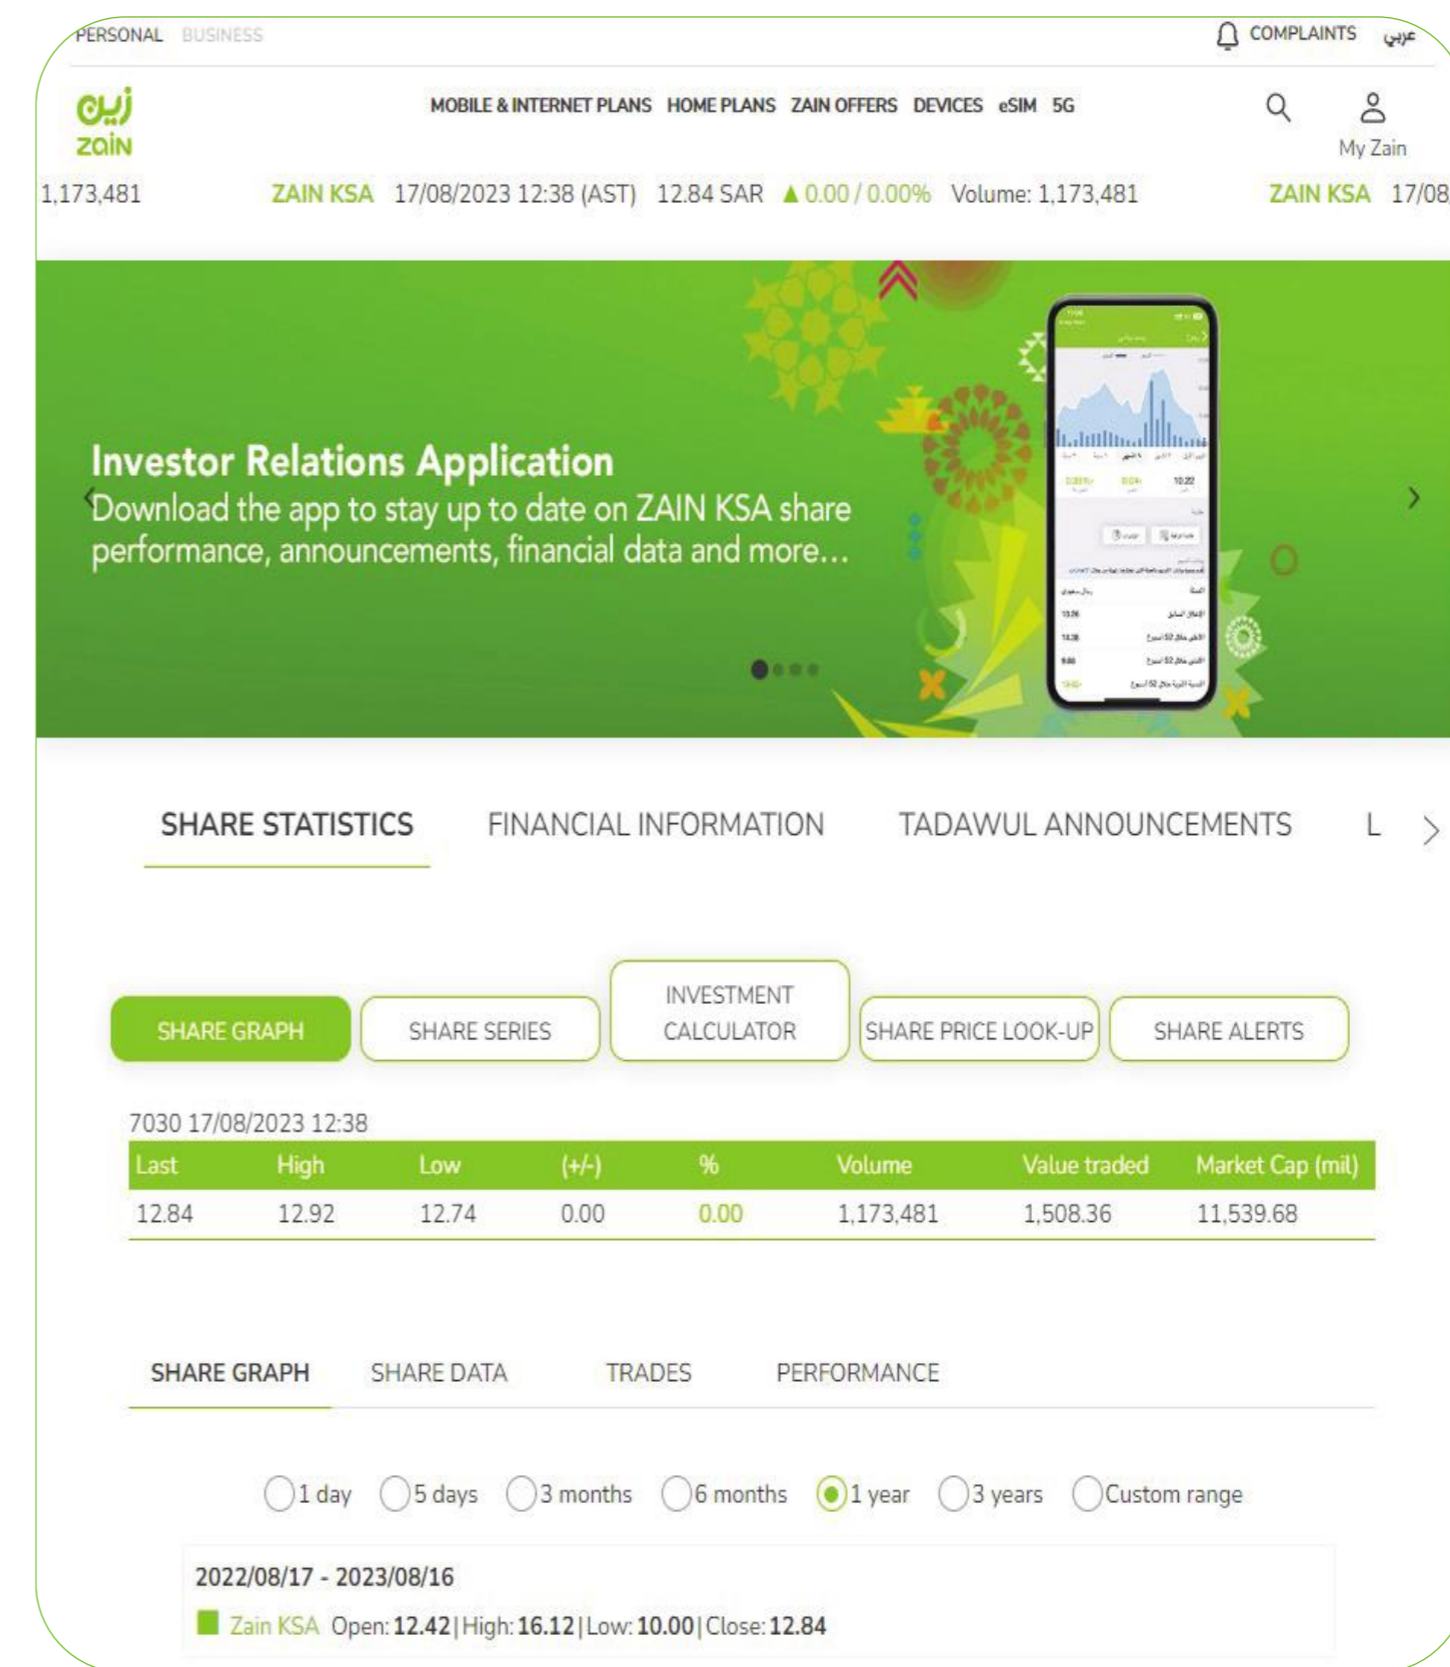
PERSONAL BUSINESS COMPLAINTS عربي

زين zain

MOBILE & INTERNET PLANS HOME PLANS ZAIN OFFERS DEVICES eSIM 5G

My Zain

1,173,481 ZAIN KSA 17/08/2023 12:38 (AST) 12.84 SAR ▲ 0.00 / 0.00% Volume: 1,173,481 ZAIN KSA 17/08

Investor Relations Application

Download the app to stay up to date on ZAIN KSA share performance, announcements, financial data and more...

SHARE STATISTICS FINANCIAL INFORMATION TADAWUL ANNOUNCEMENTS L

SHARE GRAPH SHARE SERIES INVESTMENT CALCULATOR SHARE PRICE LOOK-UP SHARE ALERTS

7030 17/08/2023 12:38

| Last | High | Low | (+/-) | % | Volume | Value traded | Market Cap (mil) |
|---|---|---|---|---|---|---|---|
| 12.84 | 12.92 | 12.74 | 0.00 | 0.00 | 1,173,481 | 1,508.36 | 11,539.68 |

SHARE GRAPH SHARE DATA TRADES PERFORMANCE

1 day 5 days 3 months 6 months 1 year 3 years Custom range

2022/08/17 - 2023/08/16

Zain KSA Open: 12.42 | High: 16.12 | Low: 10.00 | Close: 12.84